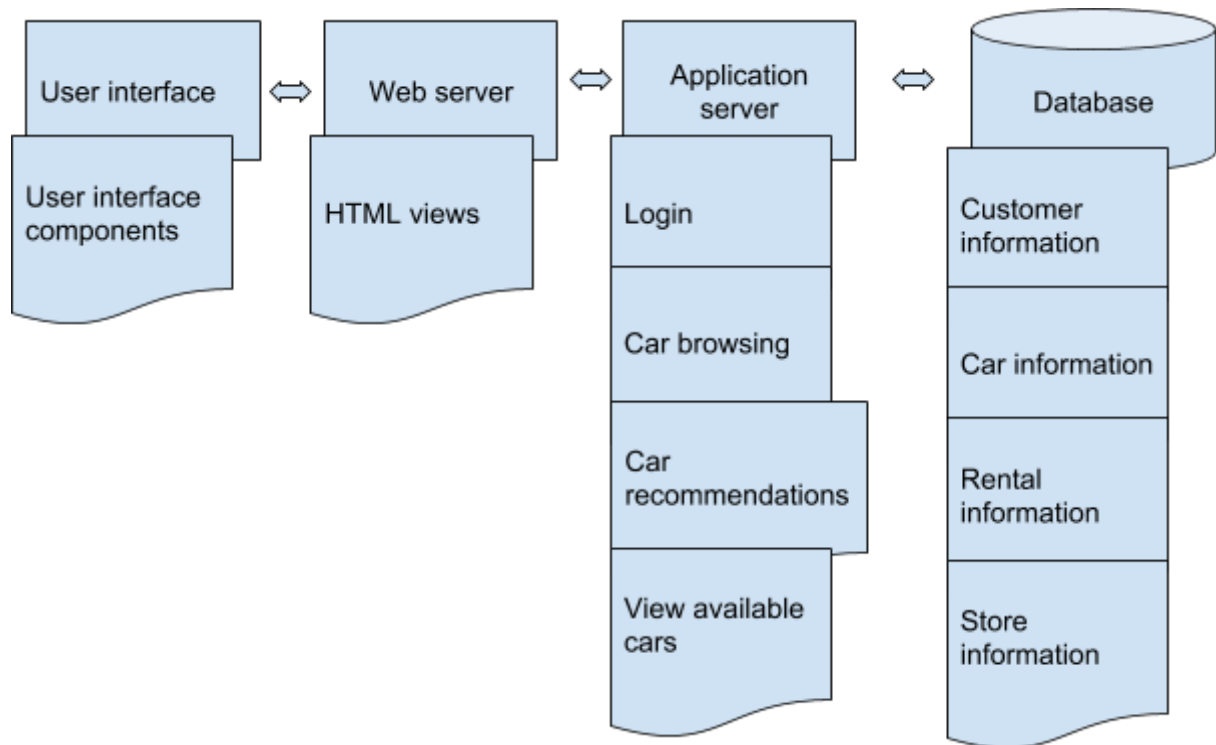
User interface

User interface components

Web server

HTML views

Application server

Login

Car browsing

Car recommendations

View available cars

Database

Customer information

Car information

Rental information

Store information